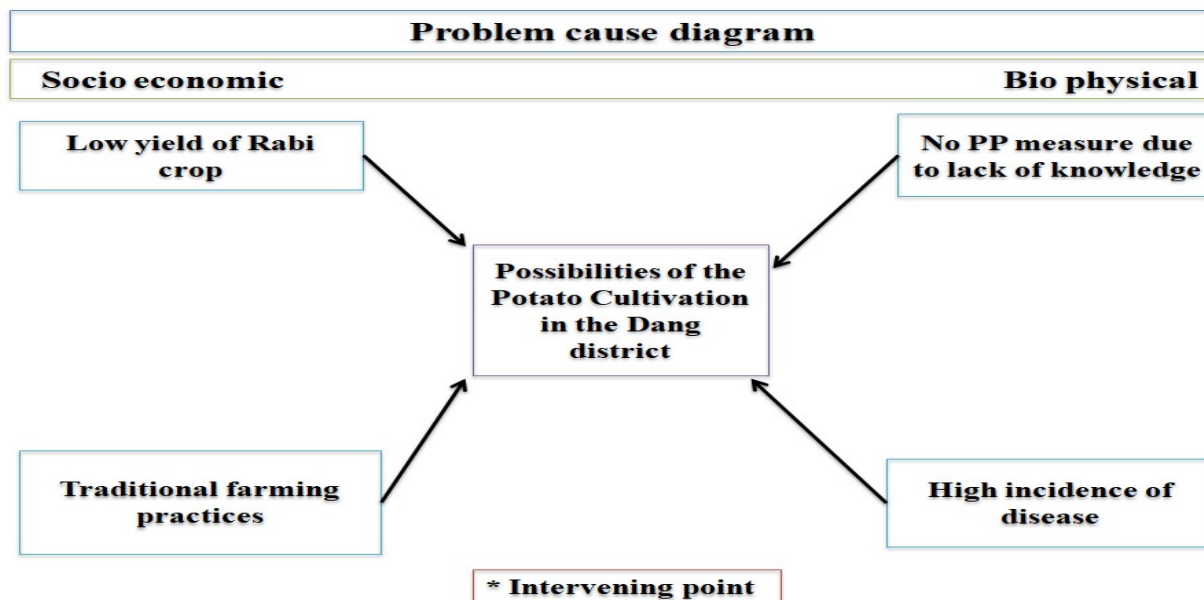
Problem cause diagram

Socio economic

Bio physical

Low yield of Rabi crop

No PP measure due to lack of knowledge

Possibilities of the Potato Cultivation in the Dang district

Traditional farming practices

High incidence of disease

* Intervening point